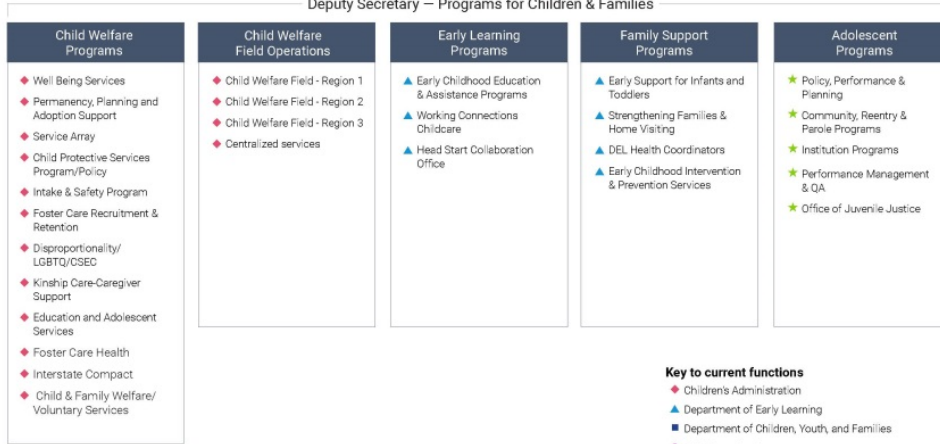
Deputy Secretary — Programs for Children & Families

Child Welfare Programs

◆ Well Being Services
◆ Permanency, Planning and Adoption Support
◆ Service Array
◆ Child Protective Services Program/Policy
◆ Intake & Safety Program
◆ Foster Care Recruitment & Retention
◆ Disproportionality/ LGBTQ/CSEC
◆ Kinship Care-Caregiver Support
◆ Education and Adolescent Services
◆ Foster Care Health
◆ Interstate Compact
◆ Child & Family Welfare/ Voluntary Services

Child Welfare Field Operations

◆ Child Welfare Field - Region 1
◆ Child Welfare Field - Region 2
◆ Child Welfare Field - Region 3
◆ Centralized services

Early Learning Programs

▲ Early Childhood Education & Assistance Programs
▲ Working Connections Childcare
▲ Head Start Collaboration Office

Family Support Programs

▲ Early Support for Infants and Toddlers
▲ Strengthening Families & Home Visiting
▲ DEL Health Coordinators
▲ Early Childhood Intervention & Prevention Services

Adolescent Programs

★ Policy, Performance & Planning
★ Community, Reentry & Parole Programs
★ Institution Programs
★ Performance Management & QA
★ Office of Juvenile Justice

Key to current functions
◆ Children's Administration
▲ Department of Early Learning
■ Department of Children, Youth, and Families